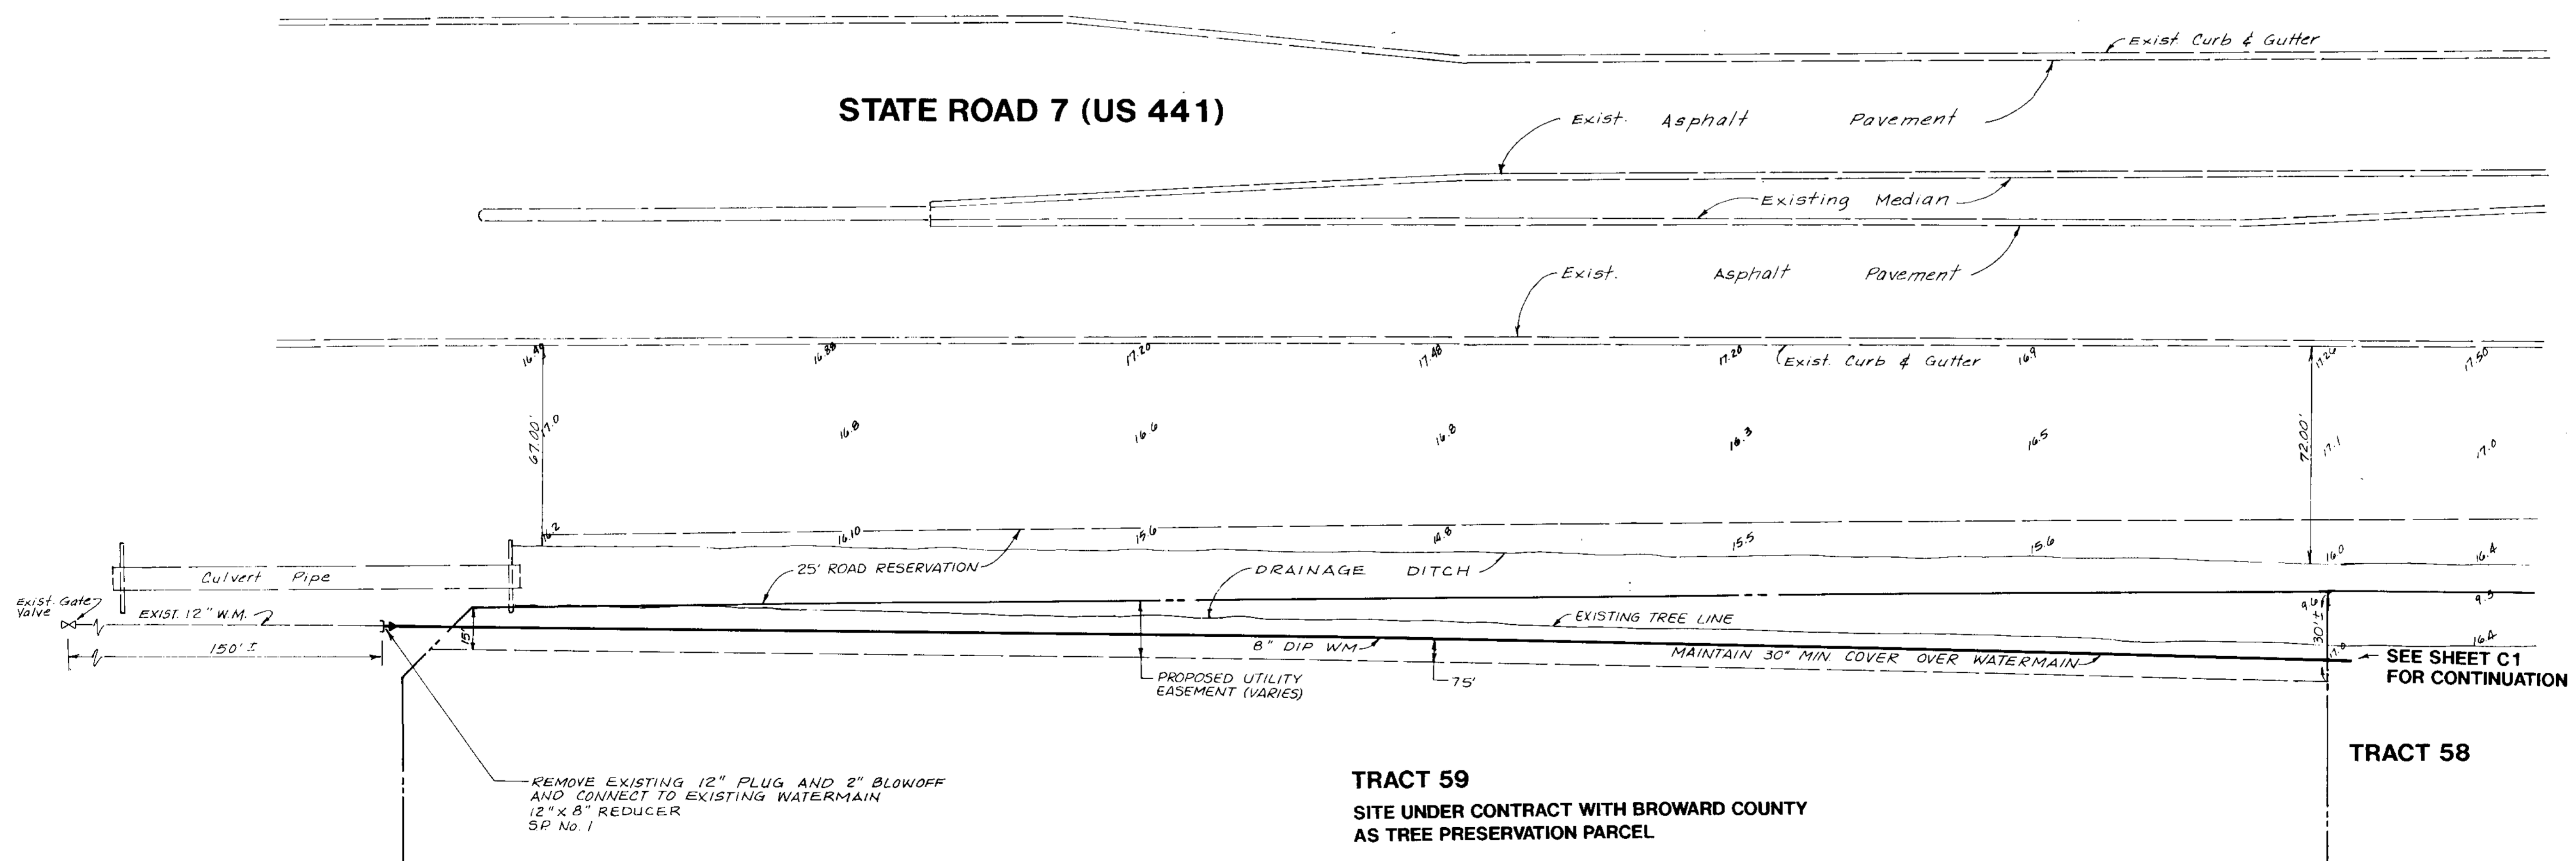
Exist. Curb & Gutter

STATE ROAD 7 (US 441)

Exist. Asphalt Pavement

Existing Median

Exist. Asphalt Pavement

16.49 16.88 17.20 17.48 17.20 Exist. Curb & Gutter 16.9 17.26 17.50

67.00' 17.0 16.8 16.6 16.8 16.3 16.5 72.00' 17.1 17.0

16.2 16.10 15.6 14.8 15.5 15.6 16.0 16.4

Culvert Pipe

25' ROAD RESERVATION

DRAINAGE DITCH

Exist. Gate Valve

EXIST. 12" W.M.

150' ±

15'

EXISTING TREE LINE

9.6 9.5

30' ±

8" DIP WM

16.4

17.0

MAINTAIN 30" MIN. COVER OVER WATERMAIN

SEE SHEET C1 FOR CONTINUATION

PROPOSED UTILITY EASEMENT (VARIES)

75'

TRACT 58

REMOVE EXISTING 12" PLUG AND 2" BLOWOFF AND CONNECT TO EXISTING WATERMAIN 12" x 8" REDUCER SP No. 1

TRACT 59

SITE UNDER CONTRACT WITH BROWARD COUNTY AS TREE PRESERVATION PARCEL